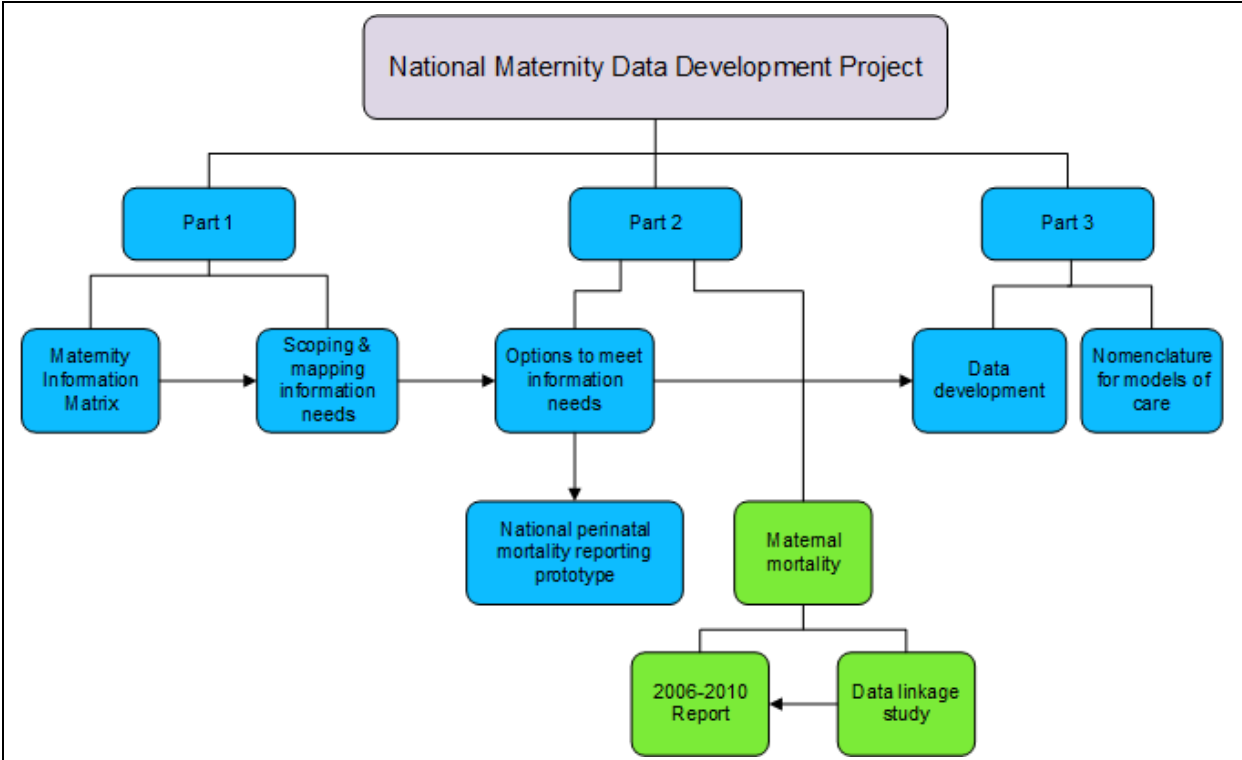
National Maternity Data Development Project

Part 1

Part 2

Part 3

Maternity Information Matrix

Scoping & mapping information needs

Options to meet information needs

Data development

Nomenclature for models of care

National perinatal mortality reporting prototype

Maternal mortality

2006-2010 Report

Data linkage study